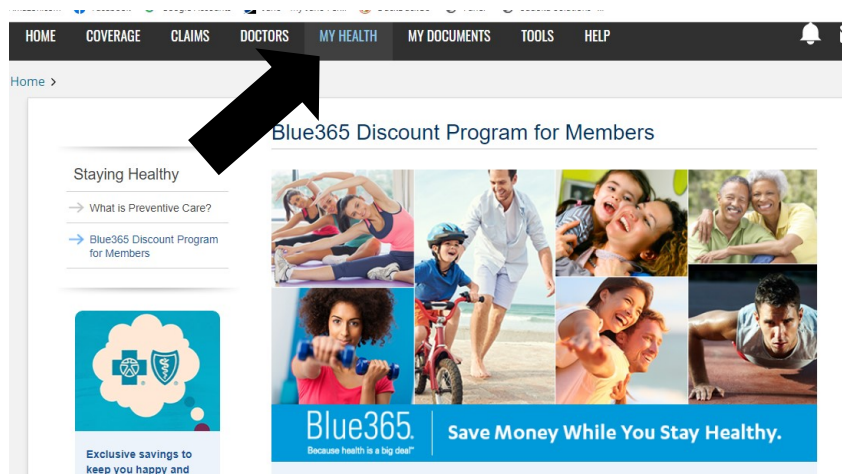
HOME COVERAGE CLAIMS DOCTORS MY HEALTH MY DOCUMENTS TOOLS HELP

Home >

Blue365 Discount Program for Members

Staying Healthy

What is Preventive Care?

Blue365 Discount Program for Members

Exclusive savings to keep you happy and

Blue365. Because health is a big deal.®

Save Money While You Stay Healthy.